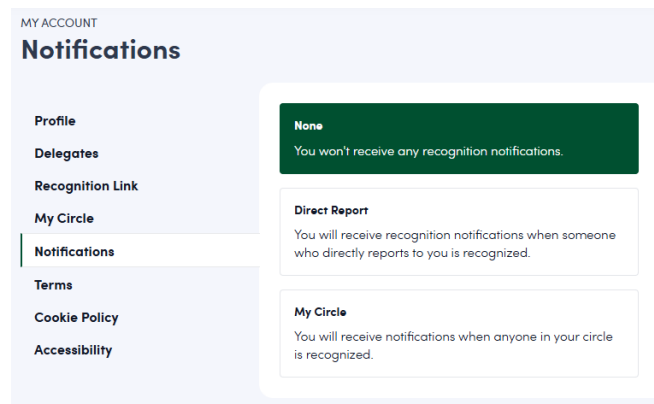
MY ACCOUNT
Notifications

Profile
Delegates
Recognition Link
My Circle
Notifications
Terms
Cookie Policy
Accessibility

None
You won't receive any recognition notifications.

Direct Report
You will receive recognition notifications when someone who directly reports to you is recognized.

My Circle
You will receive notifications when anyone in your circle is recognized.